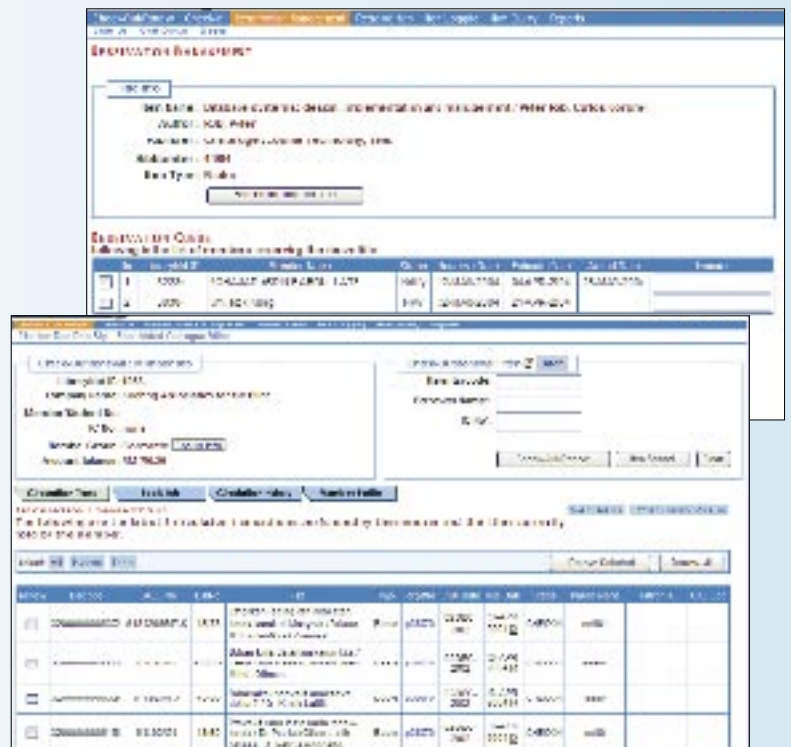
Reservation Management

Item Info

Item Name : Database systems: design, implementation and management / Peter Rob, Carlos Coronel
Author : Rob, Peter
Publisher : Cambridge : Course Technology, 1995
Hold number : 1004
Item Type : Books

Reservation Queue

Check Out

Circulation Tour
Item Info
Circulation Notes
Transaction Profile

Item Barcode
Borrower Name

Change Selected
Renew All